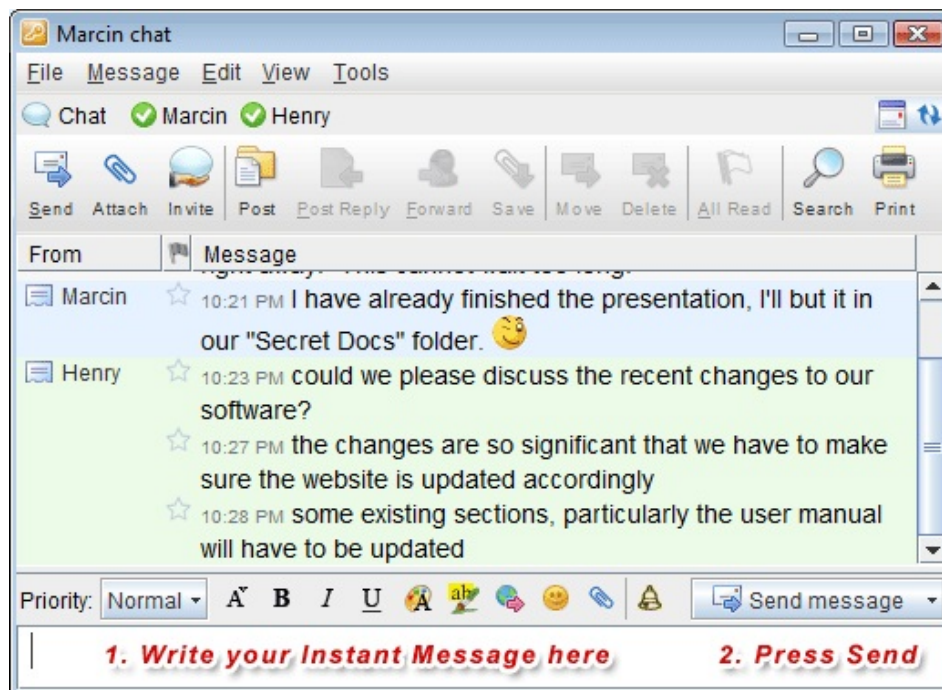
Marcin chat

File Message Edit View Tools

Chat Marcin Henry

Send Attach Invite Post Post Reply Forward Save Move Delete All Read Search Print

| From | Message |
|---|---|
| | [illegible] |
| Marcin | 10:21 PM I have already finished the presentation, I'll but it in our "Secret Docs" folder. |
| Henry | 10:23 PM could we please discuss the recent changes to our software? |
| | 10:27 PM the changes are so significant that we have to make sure the website is updated accordingly |
| | 10:28 PM some existing sections, particularly the user manual will have to be updated |

Priority: Normal B I U Send message

1. Write your Instant Message here 2. Press Send